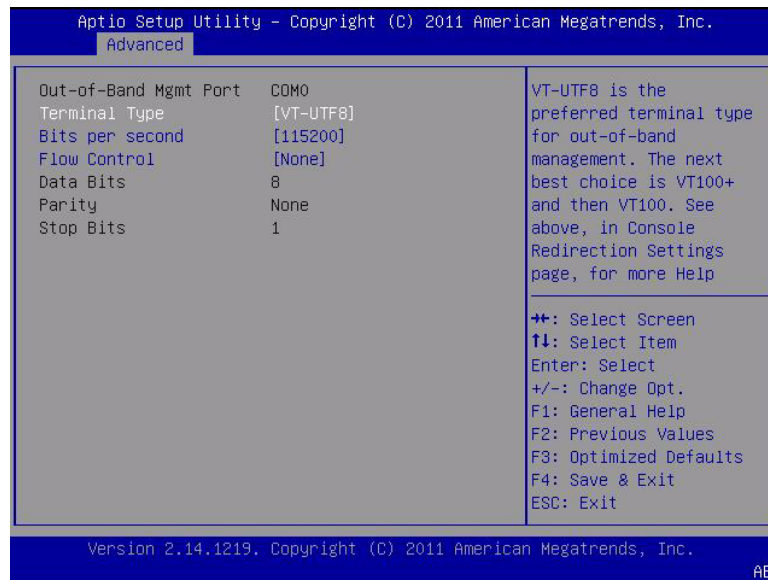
Aptio Setup Utility – Copyright (C) 2011 American Megatrends, Inc.
Advanced

| | |
|---|---|
| Out-of-Band Mgmt Port | COM0 |
| Terminal Type | [VT-UTF8] |
| Bits per second | [115200] |
| Flow Control | [None] |
| Data Bits | 8 |
| Parity | None |
| Stop Bits | 1 |

VT-UTF8 is the preferred terminal type for out-of-band management. The next best choice is VT100+ and then VT100. See above, in Console Redirection Settings page, for more Help

→←: Select Screen
↑↓: Select Item
Enter: Select
+/-: Change Opt.
F1: General Help
F2: Previous Values
F3: Optimized Defaults
F4: Save & Exit
ESC: Exit

Version 2.14.1219. Copyright (C) 2011 American Megatrends, Inc.
AB